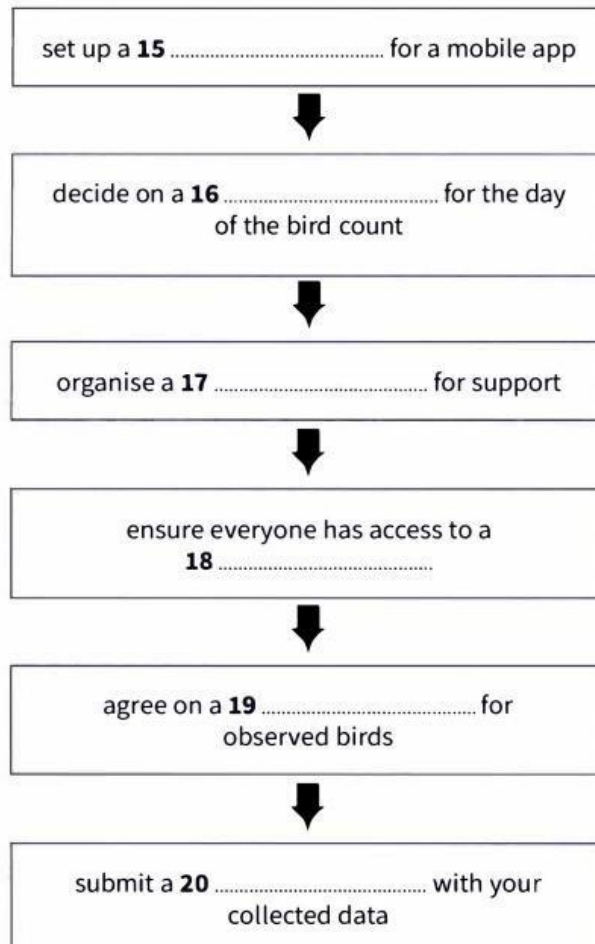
set up a **15** .................................. for a mobile app

decide on a **16** .................................. for the day of the bird count

organise a **17** .................................. for support

ensure everyone has access to a **18** ..................................

agree on a **19** .................................. for observed birds

submit a **20** .................................. with your collected data